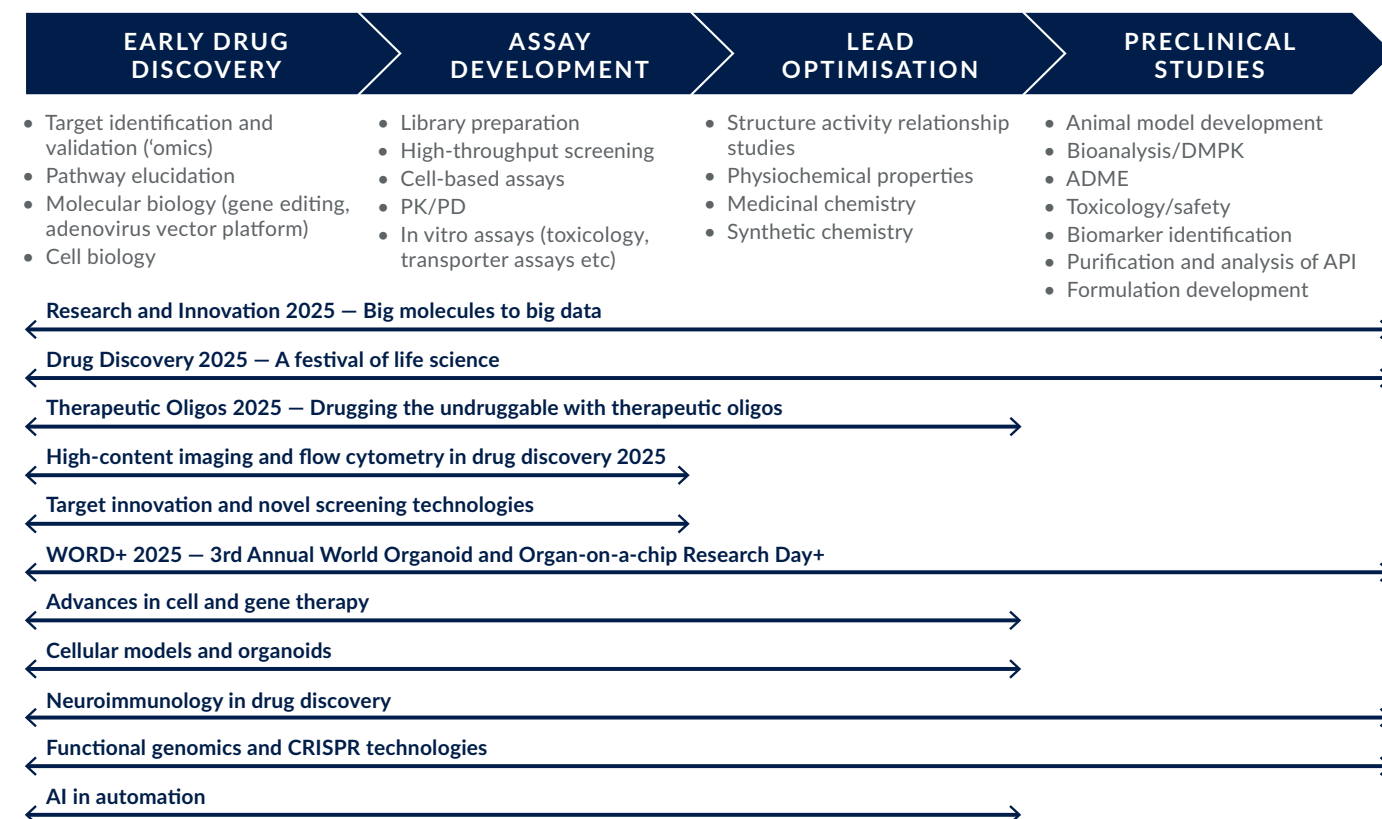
EARLY DRUG DISCOVERY

ASSAY DEVELOPMENT

LEAD OPTIMISATION

PRECLINICAL STUDIES

- Target identification and validation ('omics)
- Pathway elucidation
- Molecular biology (gene editing, adenovirus vector platform)
- Cell biology

- Library preparation
- High-throughput screening
- Cell-based assays
- PK/PD
- In vitro assays (toxicology, transporter assays etc)

- Structure activity relationship studies
- Physiochemical properties
- Medicinal chemistry
- Synthetic chemistry

- Animal model development
- Bioanalysis/DMPK
- ADME
- Toxicology/safety
- Biomarker identification
- Purification and analysis of API
- Formulation development

Research and Innovation 2025 — Big molecules to big data

Drug Discovery 2025 — A festival of life science

Therapeutic Oligos 2025 — Drugging the undruggable with therapeutic oligos

High-content imaging and flow cytometry in drug discovery 2025

Target innovation and novel screening technologies

WORD+ 2025 — 3rd Annual World Organoid and Organ-on-a-chip Research Day+

Advances in cell and gene therapy

Cellular models and organoids

Neuroimmunology in drug discovery

Functional genomics and CRISPR technologies

AI in automation